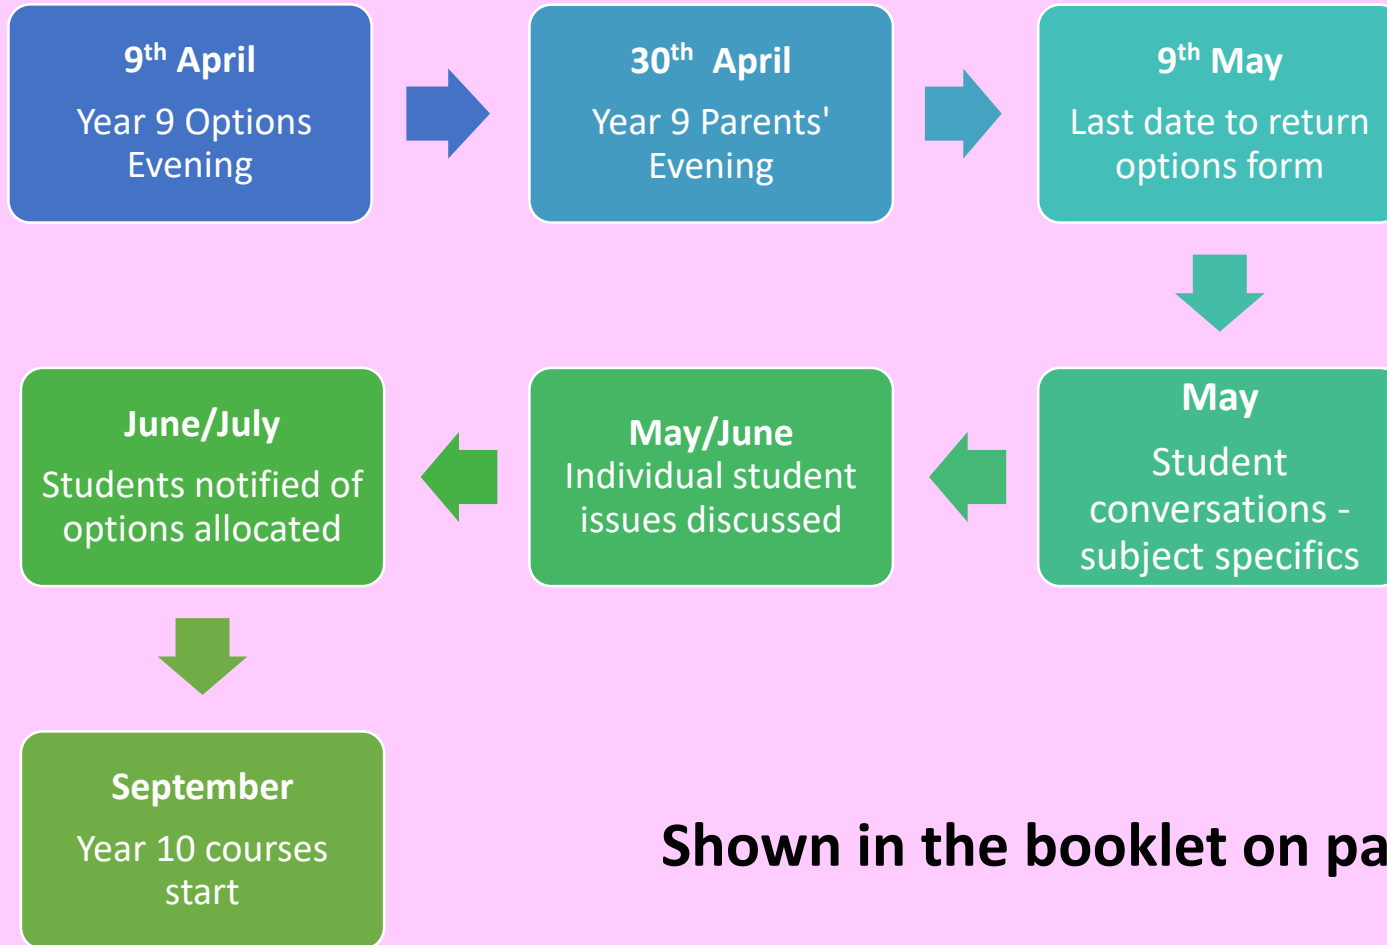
9$^{th}$ April

Year 9 Options Evening

30$^{th}$ April

Year 9 Parents' Evening

9$^{th}$ May

Last date to return options form

May

Student conversations - subject specifics

May/June

Individual student issues discussed

June/July

Students notified of options allocated

September

Year 10 courses start

Shown in the booklet on pa